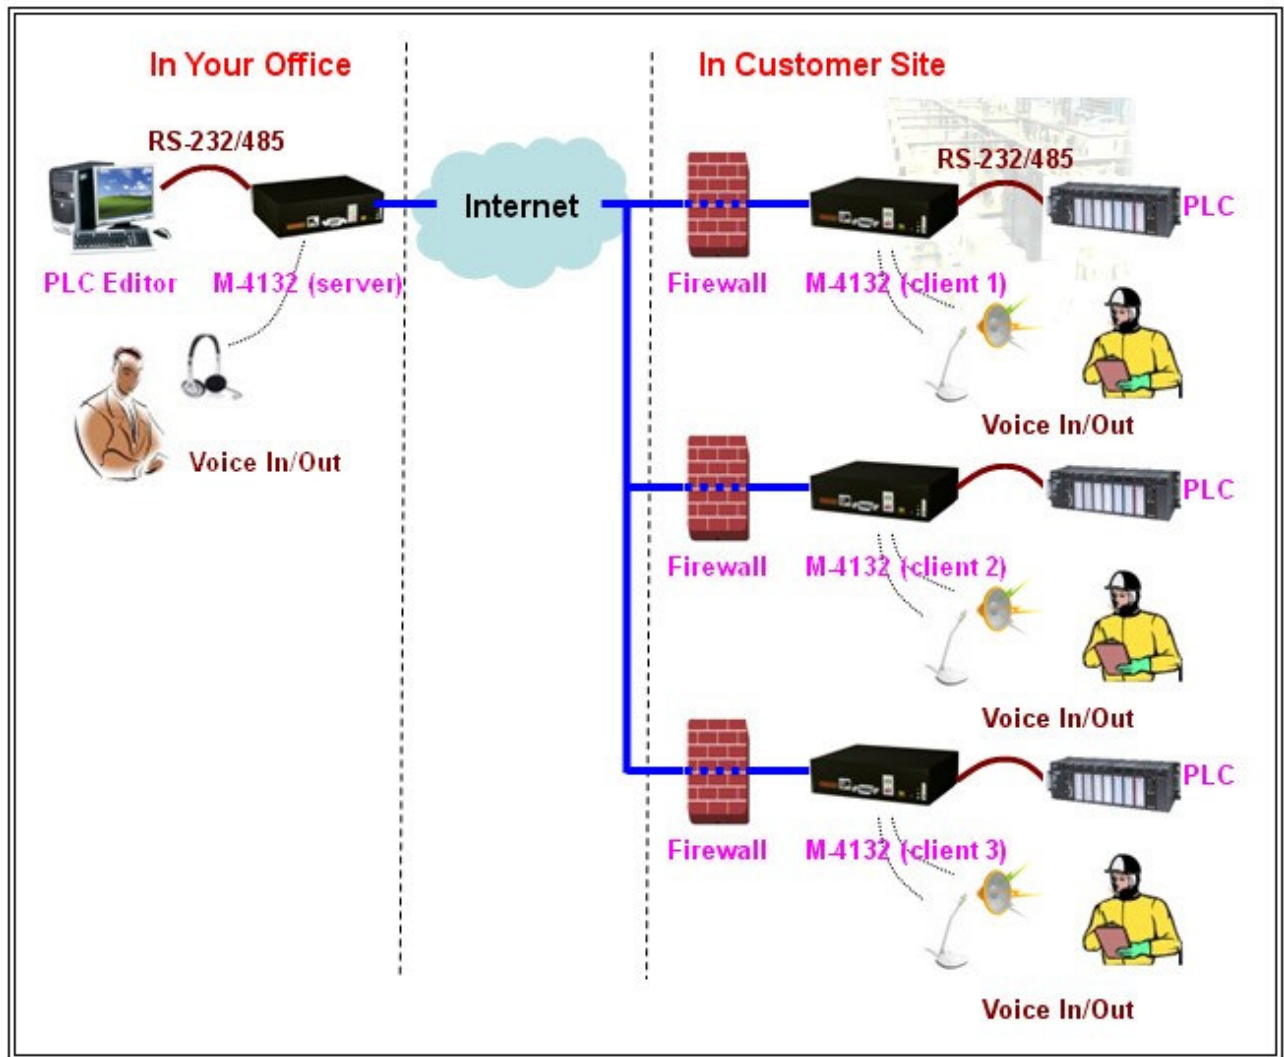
In Your Office

In Customer Site

RS-232/485

PLC Editor

M-4132 (server)

Voice In/Out

Internet

Firewall

M-4132 (client 1)

RS-232/485

PLC

Voice In/Out

Firewall

M-4132 (client 2)

PLC

Voice In/Out

Firewall

M-4132 (client 3)

PLC

Voice In/Out